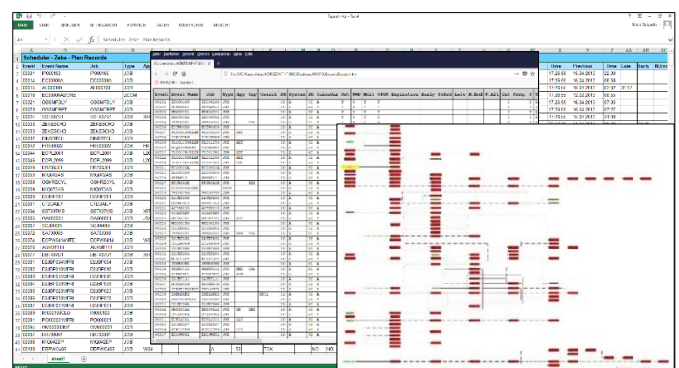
Scheduler - Zeke - Plan Records

| Event | Event Name | Job | Type |
|---|---|---|---|
| 00001 | PX00063 | PX00063 | JOB |
| 00014 | CE0300AA | CE0300AA | JOB |

| Time | Previous | Time | Late | Early |
|---|---|---|---|---|
| 17:25:55 | 16.04.2012 | 22:39 | | |
| 17:25:55 | 16.02.2012 | 22:39 | | |
| 11:10:55 | 16.04.2012 | 07:37 | 07:17 | |
| 11:20:55 | 12.02.2012 | 03:10 | | |
| 17:26:55 | 16.02.2012 | 07:36 | | |
| 17:26:55 | 16.02.2012 | 07:37 | | |

Event | Event Name | Job | Type | App | Grp | Version | JB | System | SE | Calendar | Pri

Sheet1